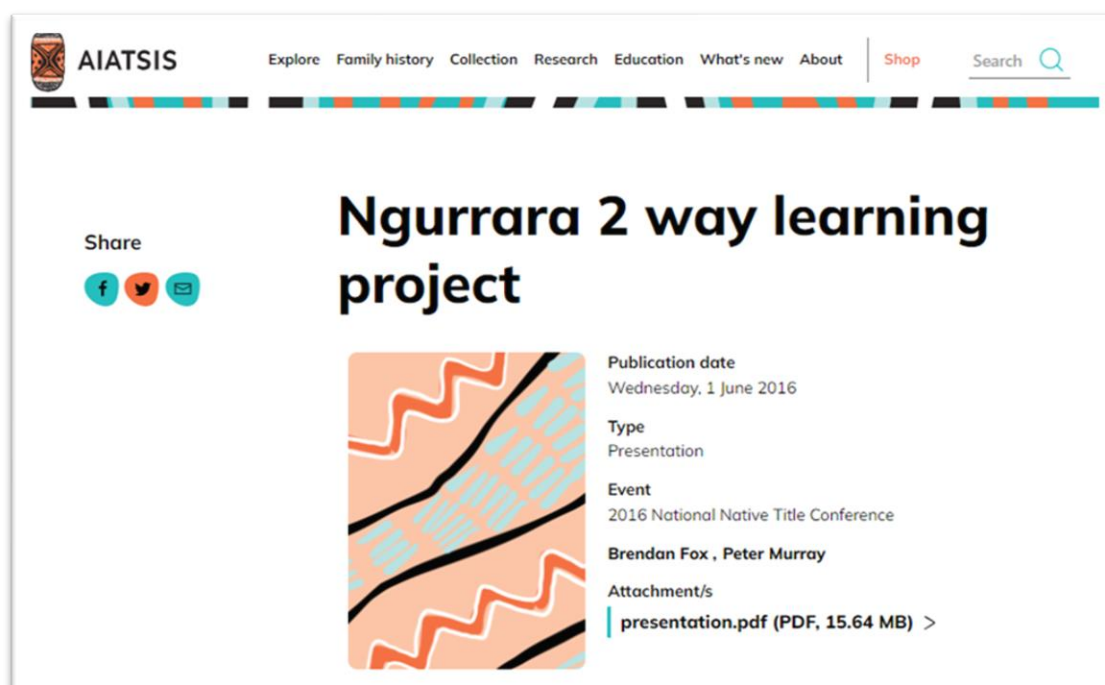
AIATSIS

Explore Family history Collection Research Education What's new About Shop Search

Ngurrara 2 way learning project

Share

Publication date
Wednesday, 1 June 2016

Type
Presentation

Event
2016 National Native Title Conference

Brendan Fox , Peter Murray

Attachment/s
presentation.pdf (PDF, 15.64 MB) >